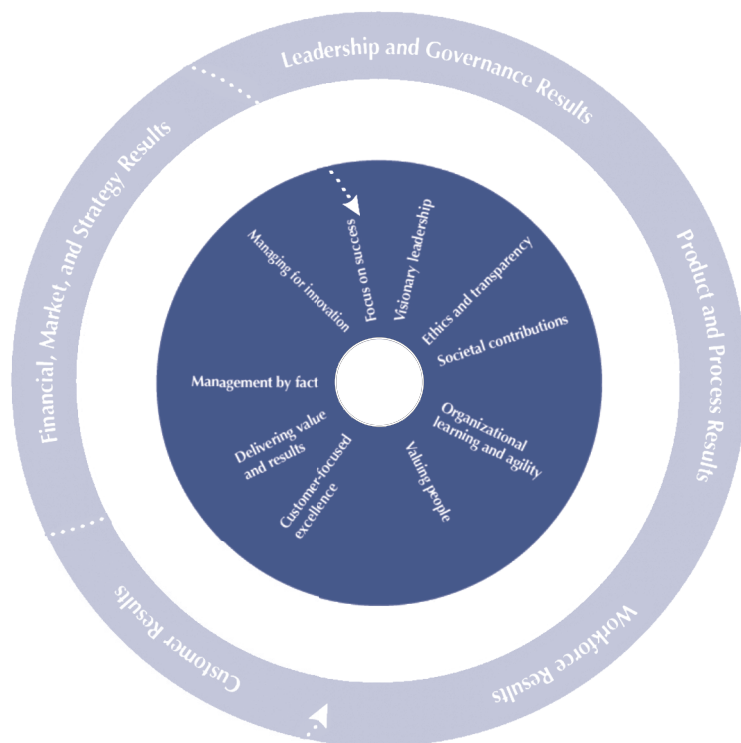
Leadership and Governance Results

Product and Process Results

Workforce Results

Customer Results

Financial, Market, and Strategy Results

Focus on success

Visionary leadership

Ethics and transparency

Societal contributions

Organizational learning and agility

Valuing people

Customer-focused excellence

Delivering value and results

Management by fact

Managing for innovation